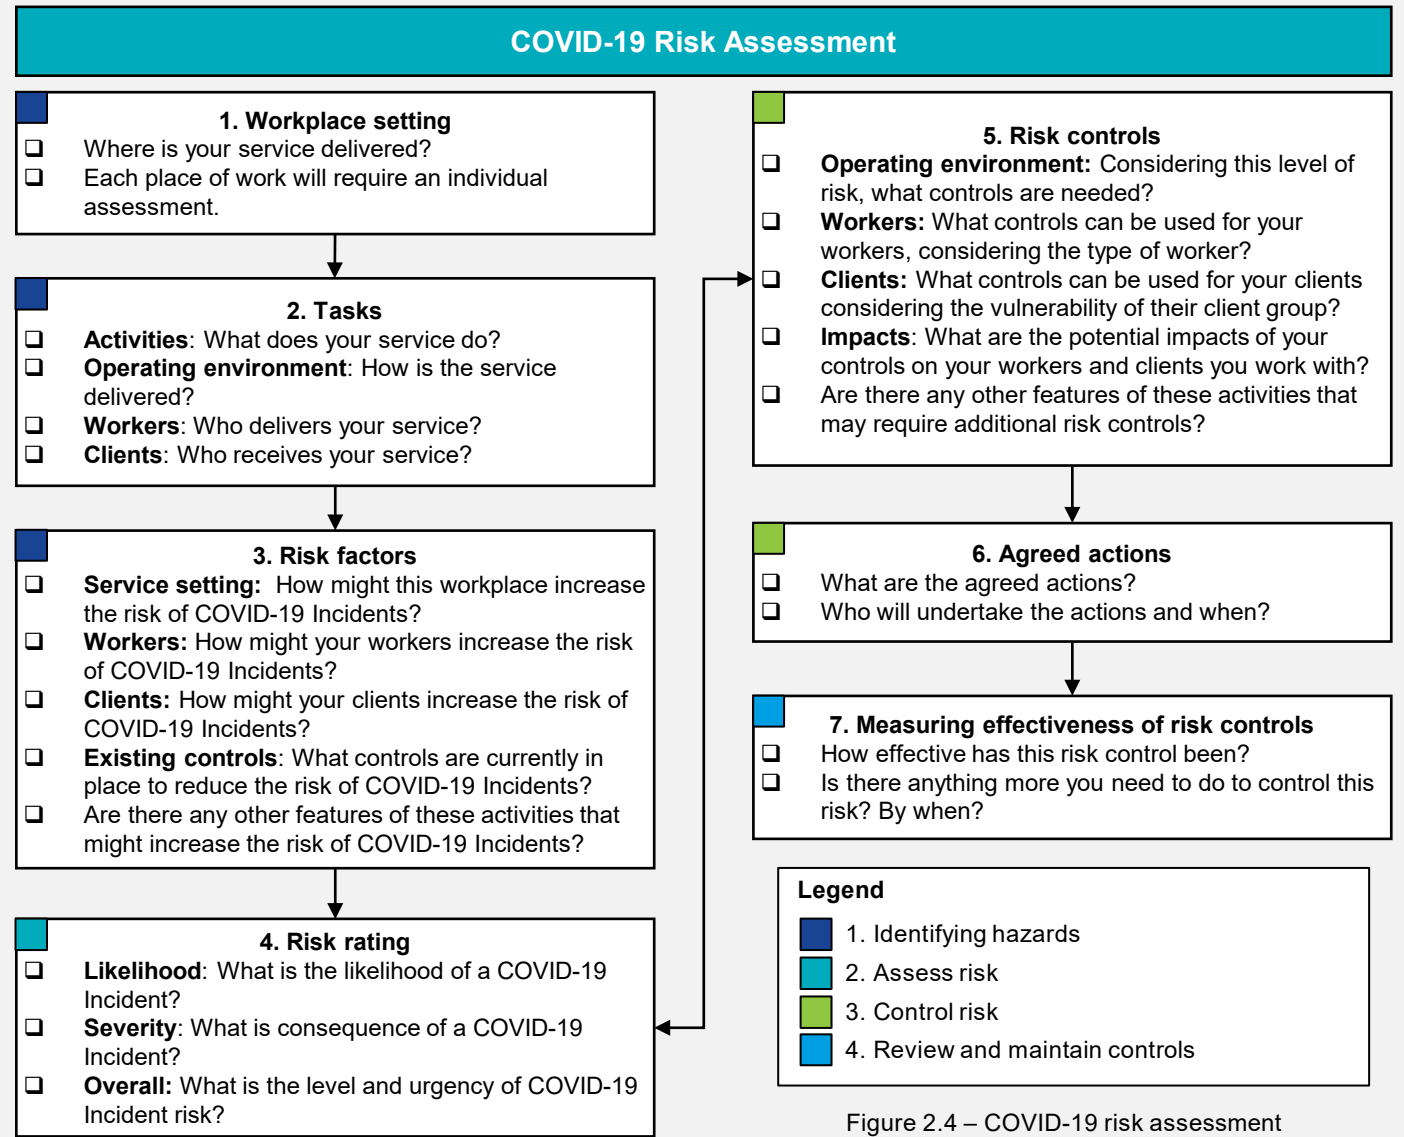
COVID-19 Risk Assessment

1. Workplace setting
❑ Where is your service delivered?
❑ Each place of work will require an individual assessment.

2. Tasks
❑ **Activities**: What does your service do?
❑ **Operating environment**: How is the service delivered?
❑ **Workers**: Who delivers your service?
❑ **Clients**: Who receives your service?

3. Risk factors
❑ **Service setting:** How might this workplace increase the risk of COVID-19 Incidents?
❑ **Workers:** How might your workers increase the risk of COVID-19 Incidents?
❑ **Clients:** How might your clients increase the risk of COVID-19 Incidents?
❑ **Existing controls**: What controls are currently in place to reduce the risk of COVID-19 Incidents?
❑ Are there any other features of these activities that might increase the risk of COVID-19 Incidents?

4. Risk rating
❑ **Likelihood**: What is the likelihood of a COVID-19 Incident?
❑ **Severity**: What is consequence of a COVID-19 Incident?
❑ **Overall:** What is the level and urgency of COVID-19 Incident risk?

5. Risk controls
❑ **Operating environment:** Considering this level of risk, what controls are needed?
❑ **Workers:** What controls can be used for your workers, considering the type of worker?
❑ **Clients:** What controls can be used for your clients considering the vulnerability of their client group?
❑ **Impacts**: What are the potential impacts of your controls on your workers and clients you work with?
❑ Are there any other features of these activities that may require additional risk controls?

6. Agreed actions
❑ What are the agreed actions?
❑ Who will undertake the actions and when?

7. Measuring effectiveness of risk controls
❑ How effective has this risk control been?
❑ Is there anything more you need to do to control this risk? By when?

Legend
1. Identifying hazards
2. Assess risk
3. Control risk
4. Review and maintain controls

Figure 2.4 – COVID-19 risk assessment